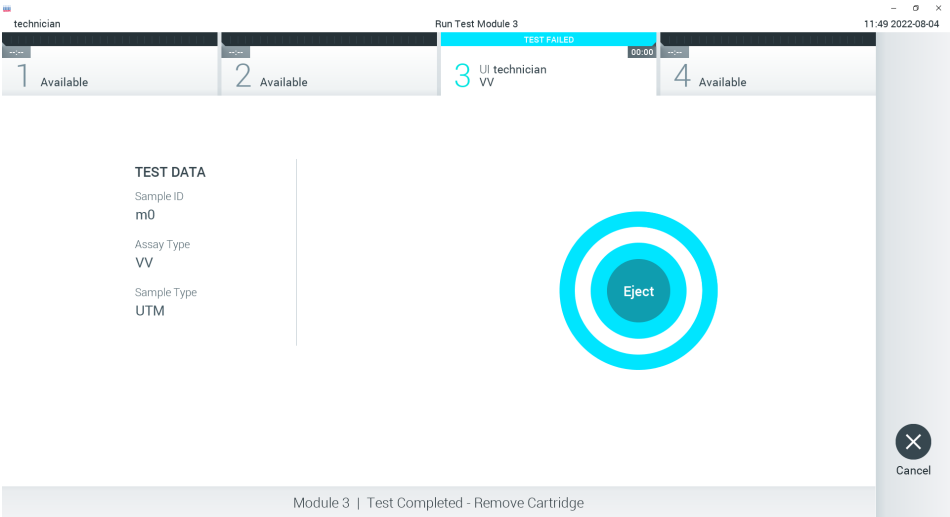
technician

Run Test Module 3

11:49 2022-08-04

--:--
1 Available

--:--
2 Available

TEST FAILED
00:00
3 UI technician
VV

--:--
4 Available

TEST DATA
Sample ID
m0
Assay Type
VV
Sample Type
UTM

Eject

Cancel

Module 3 | Test Completed - Remove Cartridge